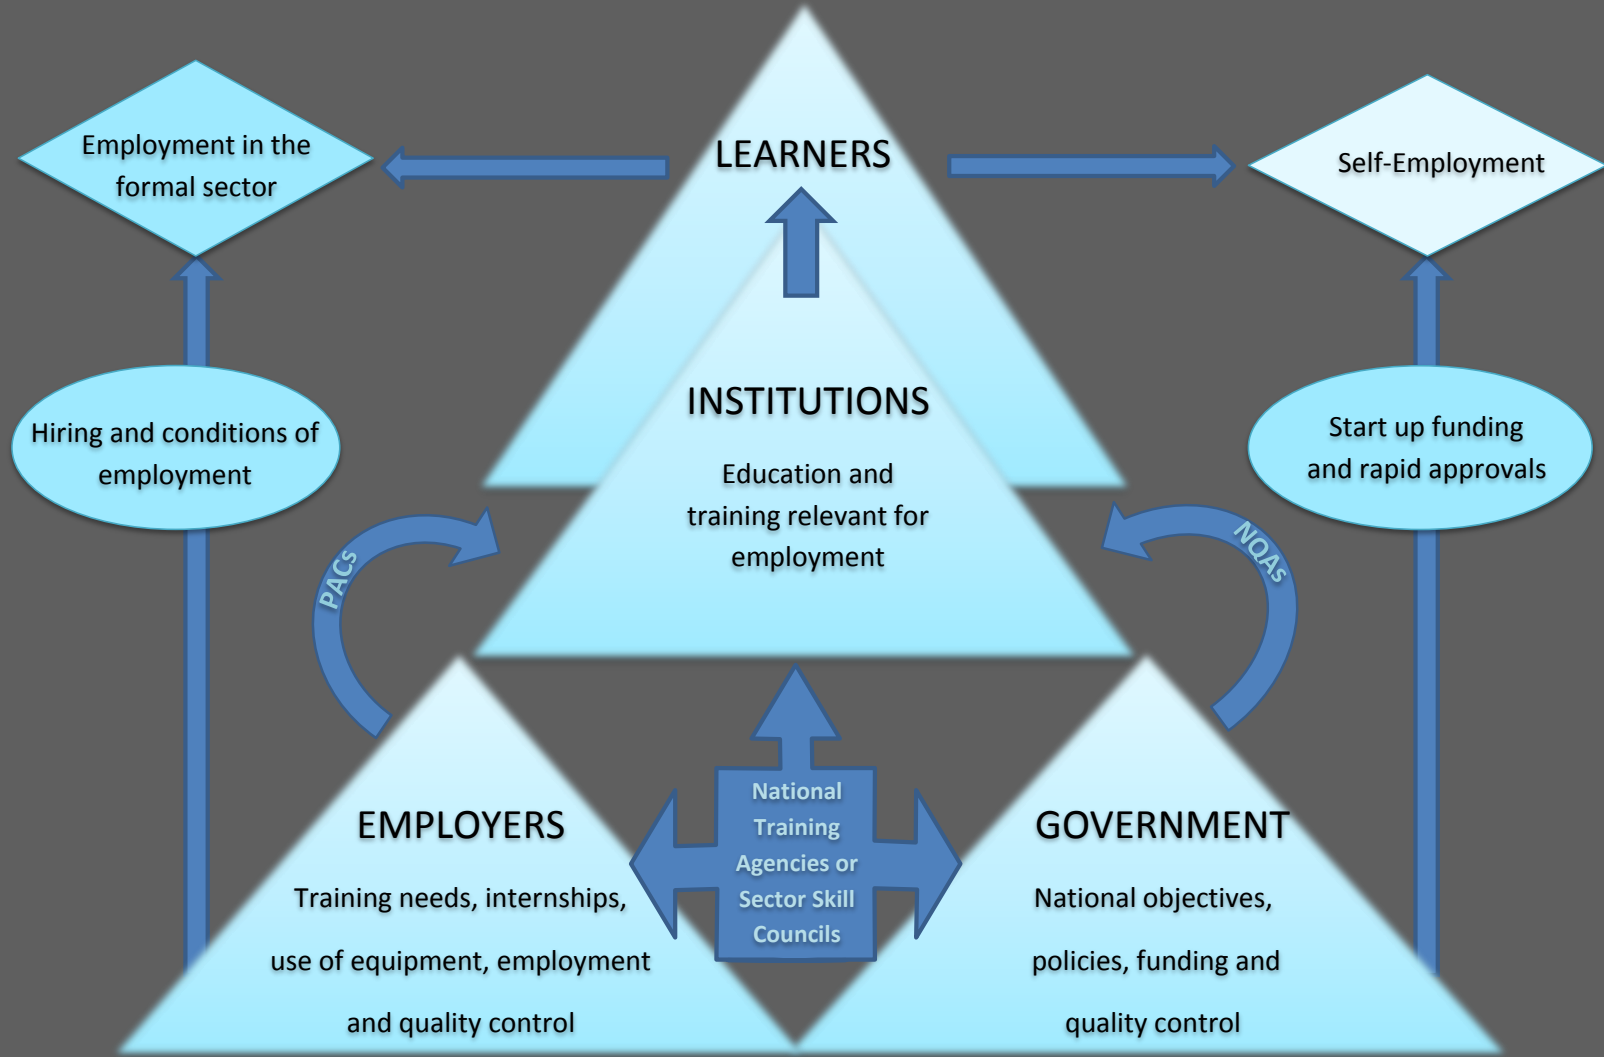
Employment in the formal sector

LEARNERS

Self-Employment

Hiring and conditions of employment

INSTITUTIONS

Education and training relevant for employment

Start up funding and rapid approvals

PACs

NQAs

EMPLOYERS

Training needs, internships, use of equipment, employment and quality control

National Training Agencies or Sector Skill Councils

GOVERNMENT

National objectives, policies, funding and quality control